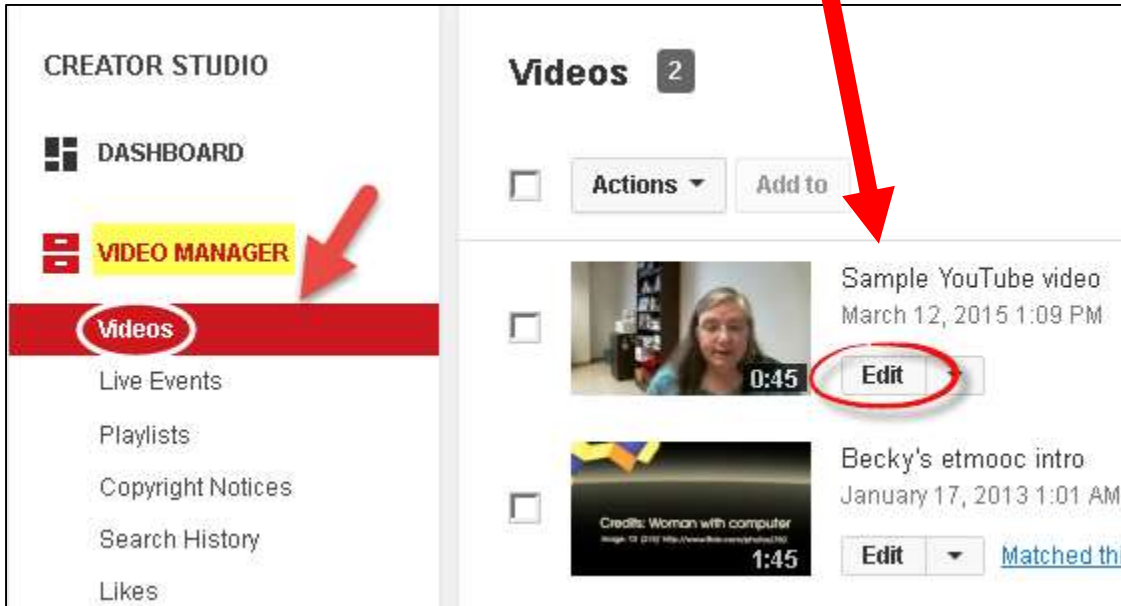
CREATOR STUDIO

DASHBOARD

VIDEO MANAGER

Videos

Live Events

Playlists

Copyright Notices

Search History

Likes

Videos 2

Actions

Add to

Sample YouTube video

March 12, 2015 1:09 PM

0:45

Edit

Becky's etmooc intro

January 17, 2013 1:01 AM

Credits: Woman with computer

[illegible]

1:45

Edit

Matched th